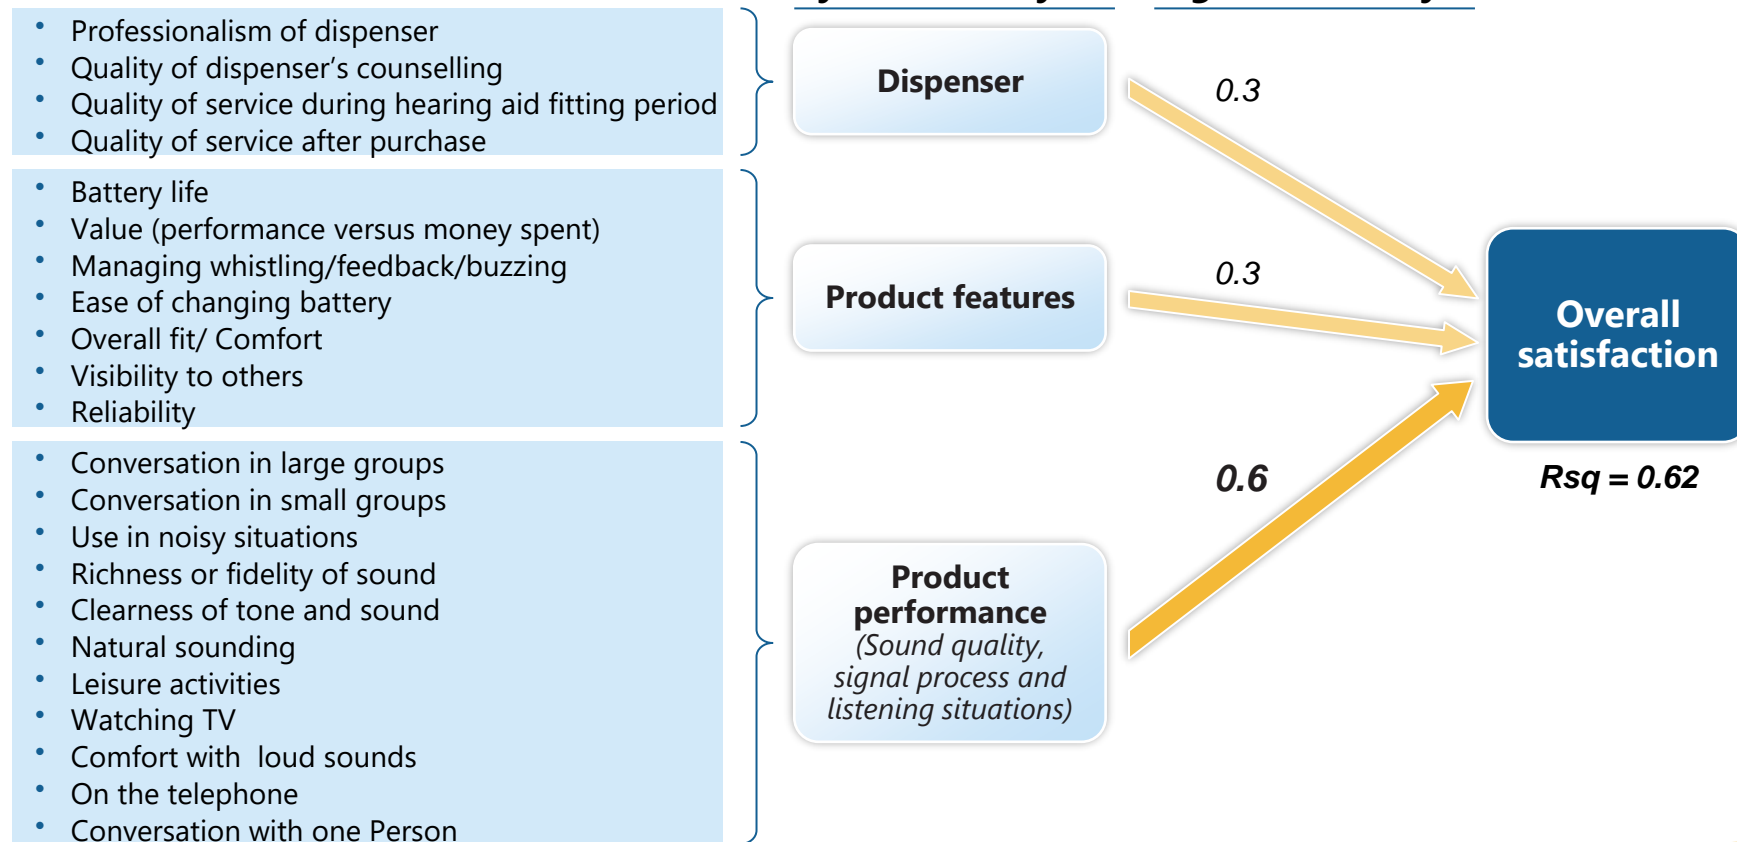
- Professionalism of dispenser
- Quality of dispenser's counselling
- Quality of service during hearing aid fitting period
- Quality of service after purchase

- Battery life
- Value (performance versus money spent)
- Managing whistling/feedback/buzzing
- Ease of changing battery
- Overall fit/ Comfort
- Visibility to others
- Reliability

- Conversation in large groups
- Conversation in small groups
- Use in noisy situations
- Richness or fidelity of sound
- Clearness of tone and sound
- Natural sounding
- Leisure activities
- Watching TV
- Comfort with loud sounds
- On the telephone
- Conversation with one Person

Dispenser

0.3

Product features

0.3

Product performance
(Sound quality, signal process and listening situations)

0.6

Overall satisfaction

Rsq = 0.62